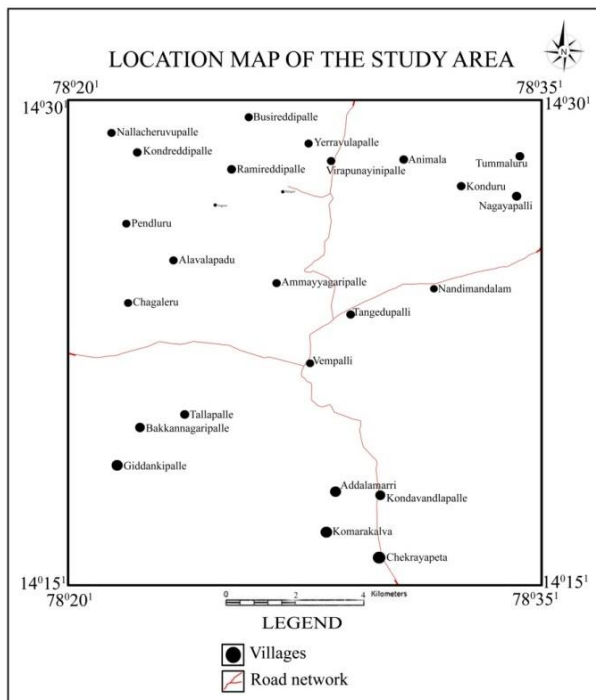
LOCATION MAP OF THE STUDY AREA

N

$78^0 20^1$

$78^0 35^1$

$14^0 30^1$

$14^0 30^1$

Busireddipalle

Nallacheruvupalle

Yerravulapalle

Kondreddipalle

Virapunayinipalle

Animala

Tummaluru

Ramireddipalle

Konduru

Nagayapalli

Pendluru

Alavalapadu

Ammayyagaripalle

Nandimandalam

Chagaleru

Tangedupalli

Vempalli

Tallapalle

Bakkannagaripalle

Giddankipalle

Addalamarri

Kondavandlapalle

Komarakalva

Chekrayapeta

$14^0 15^1$

$14^0 15^1$

$78^0 20^1$

$78^0 35^1$

0 2 4 Kilometers

LEGEND

Villages

Road network